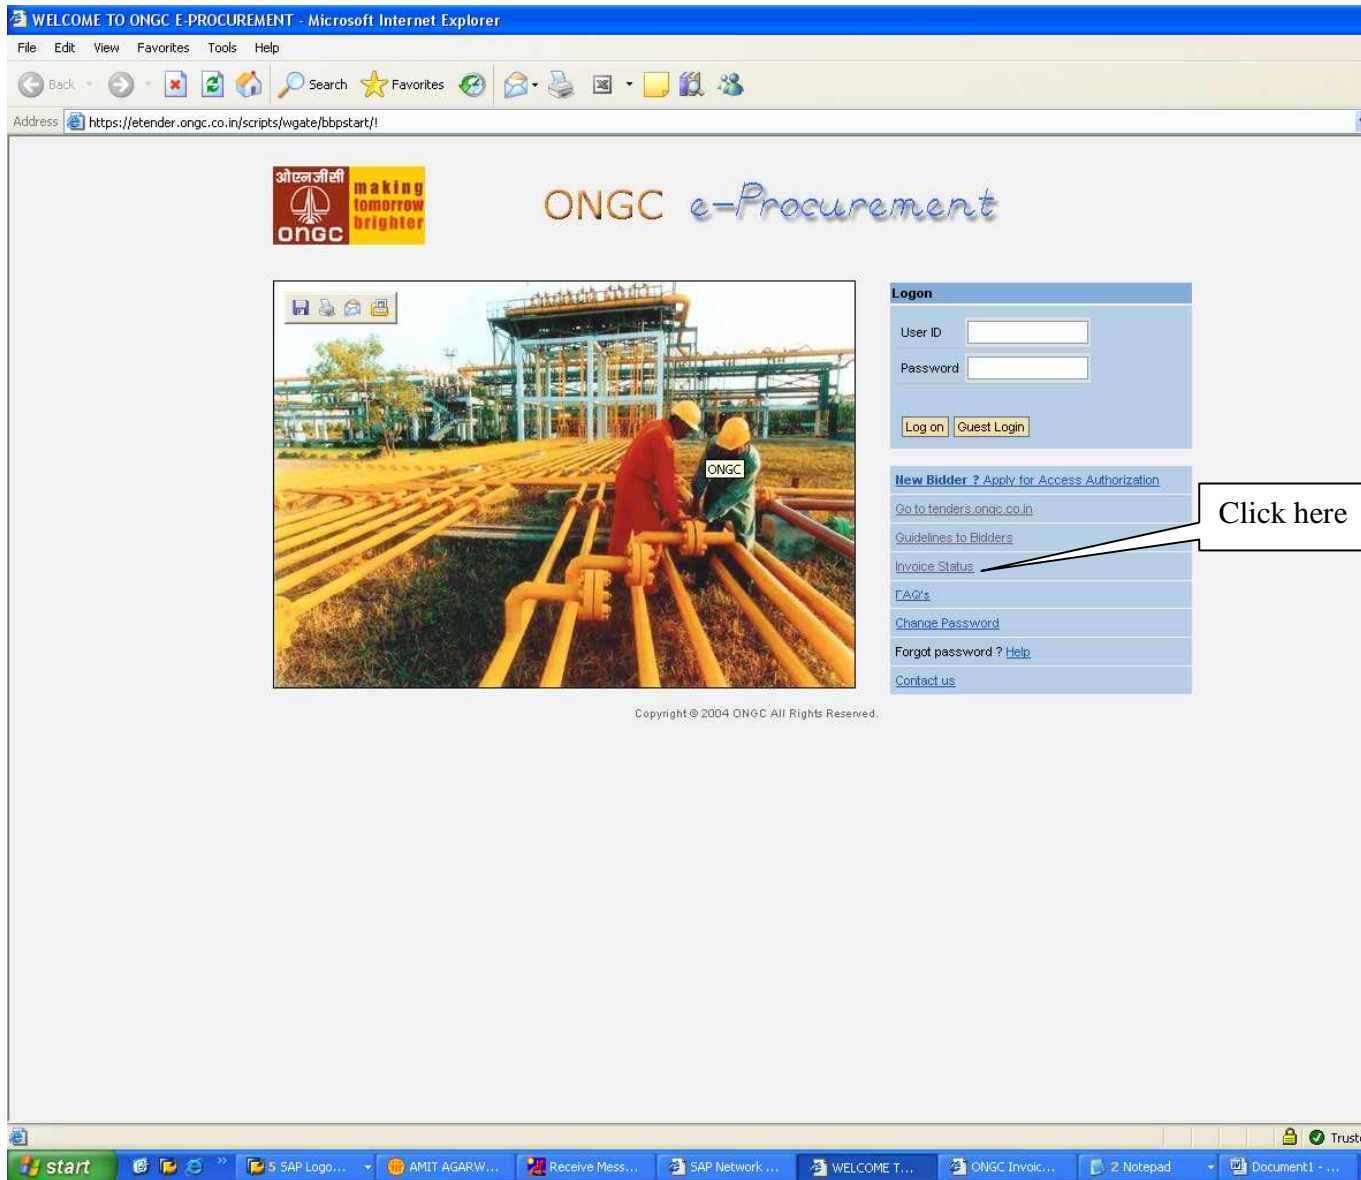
WELCOME TO ONGC E-PROCUREMENT - Microsoft Internet Explorer

File Edit View Favorites Tools Help

Back Search Favorites

Address https://etender.ongc.co.in/scripts/wgate/bbpstart/!

ओएनजीसी making tomorrow brighter ONGC

ONGC e-Procurement

ONGC

Logon

User ID

Password

Log on Guest Login

New Bidder ? Apply for Access Authorization

Go to tenders.ongc.co.in

Guidelines to Bidders

Invoice Status

FAQ's

Change Password

Forgot password ? Help

Contact us

Click here

Copyright © 2004 ONGC All Rights Reserved.

Trust

start 5 SAP Logo... AMIT AGARW... Receive Mess... SAP Network ... WELCOME T... ONGC Invoic... 2 Notepad Document1 - ...